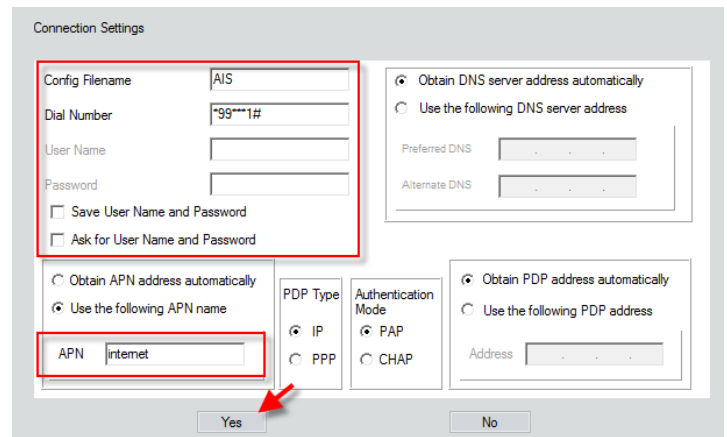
Connection Settings

Config Filename AIS

Dial Number *99***1#

User Name

Password

Save User Name and Password

Ask for User Name and Password

Obtain DNS server address automatically

Use the following DNS server address

Preferred DNS . . .

Alternate DNS . . .

Obtain APN address automatically

Use the following APN name

APN internet

PDP Type

IP

PPP

Authentication Mode

PAP

CHAP

Obtain PDP address automatically

Use the following PDP address

Address . . .

Yes

No